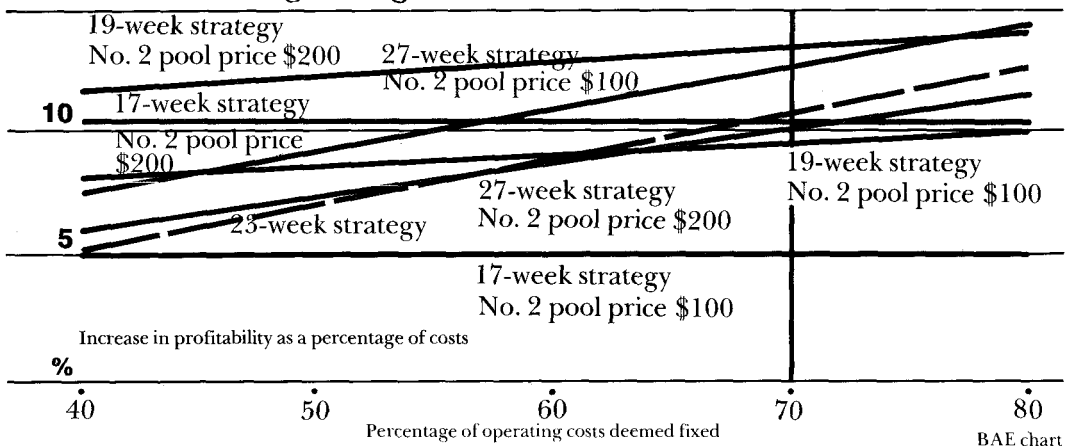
19-week strategy
No. 2 pool price \$200

27-week strategy
No. 2 pool price \$100

10

17-week strategy
No. 2 pool price
\$200

19-week strategy
No. 2 pool price \$100

27-week strategy
No. 2 pool price \$200

23-week strategy

5

17-week strategy
No. 2 pool price \$100

Increase in profitability as a percentage of costs

%

40 50 60 70 80

Percentage of operating costs deemed fixed

BAE chart